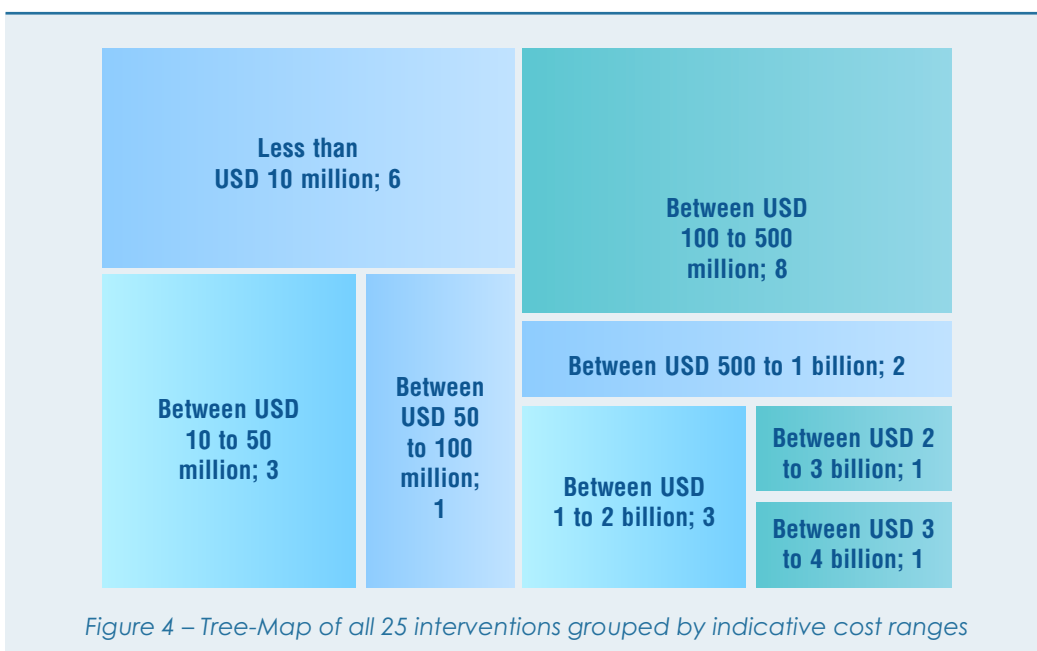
Less than USD 10 million; 6

Between USD 100 to 500 million; 8

Between USD 500 to 1 billion; 2

Between USD 10 to 50 million; 3

Between USD 50 to 100 million; 1

Between USD 1 to 2 billion; 3

Between USD 2 to 3 billion; 1

Between USD 3 to 4 billion; 1

Figure 4 – Tree-Map of all 25 interventions grouped by indicative cost ranges